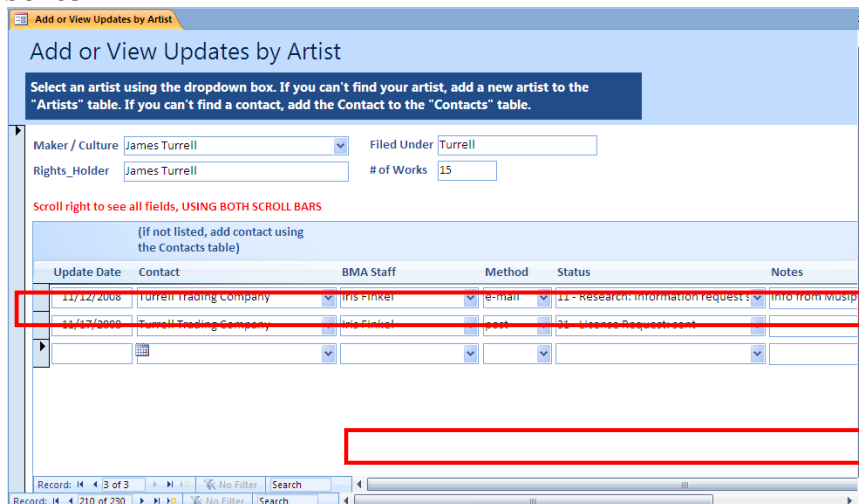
Add or View Updates by Artist

Add or View Updates by Artist

Select an artist using the dropdown box. If you can't find your artist, add a new artist to the "Artists" table. If you can't find a contact, add the Contact to the "Contacts" table.

Maker / Culture James Turrell
Filed Under Turrell
Rights_Holder James Turrell
# of Works 15

Scroll right to see all fields, USING BOTH SCROLL BARS

(if not listed, add contact using the Contacts table)

| Update Date | Contact | BMA Staff | Method | Status | Notes |
|---|---|---|---|---|---|
| 11/12/2008 | Turrell Trading Company | Iris Finkel | e-mail | 11 - Research: Information request s | Info from Musip |
| 11/17/2008 | Turrell Trading Company | Iris Finkel | post | 31 - License Request sent | |
| | | | | | |

Record: 3 of 3 No Filter Search

Record: 210 of 230 No Filter Search